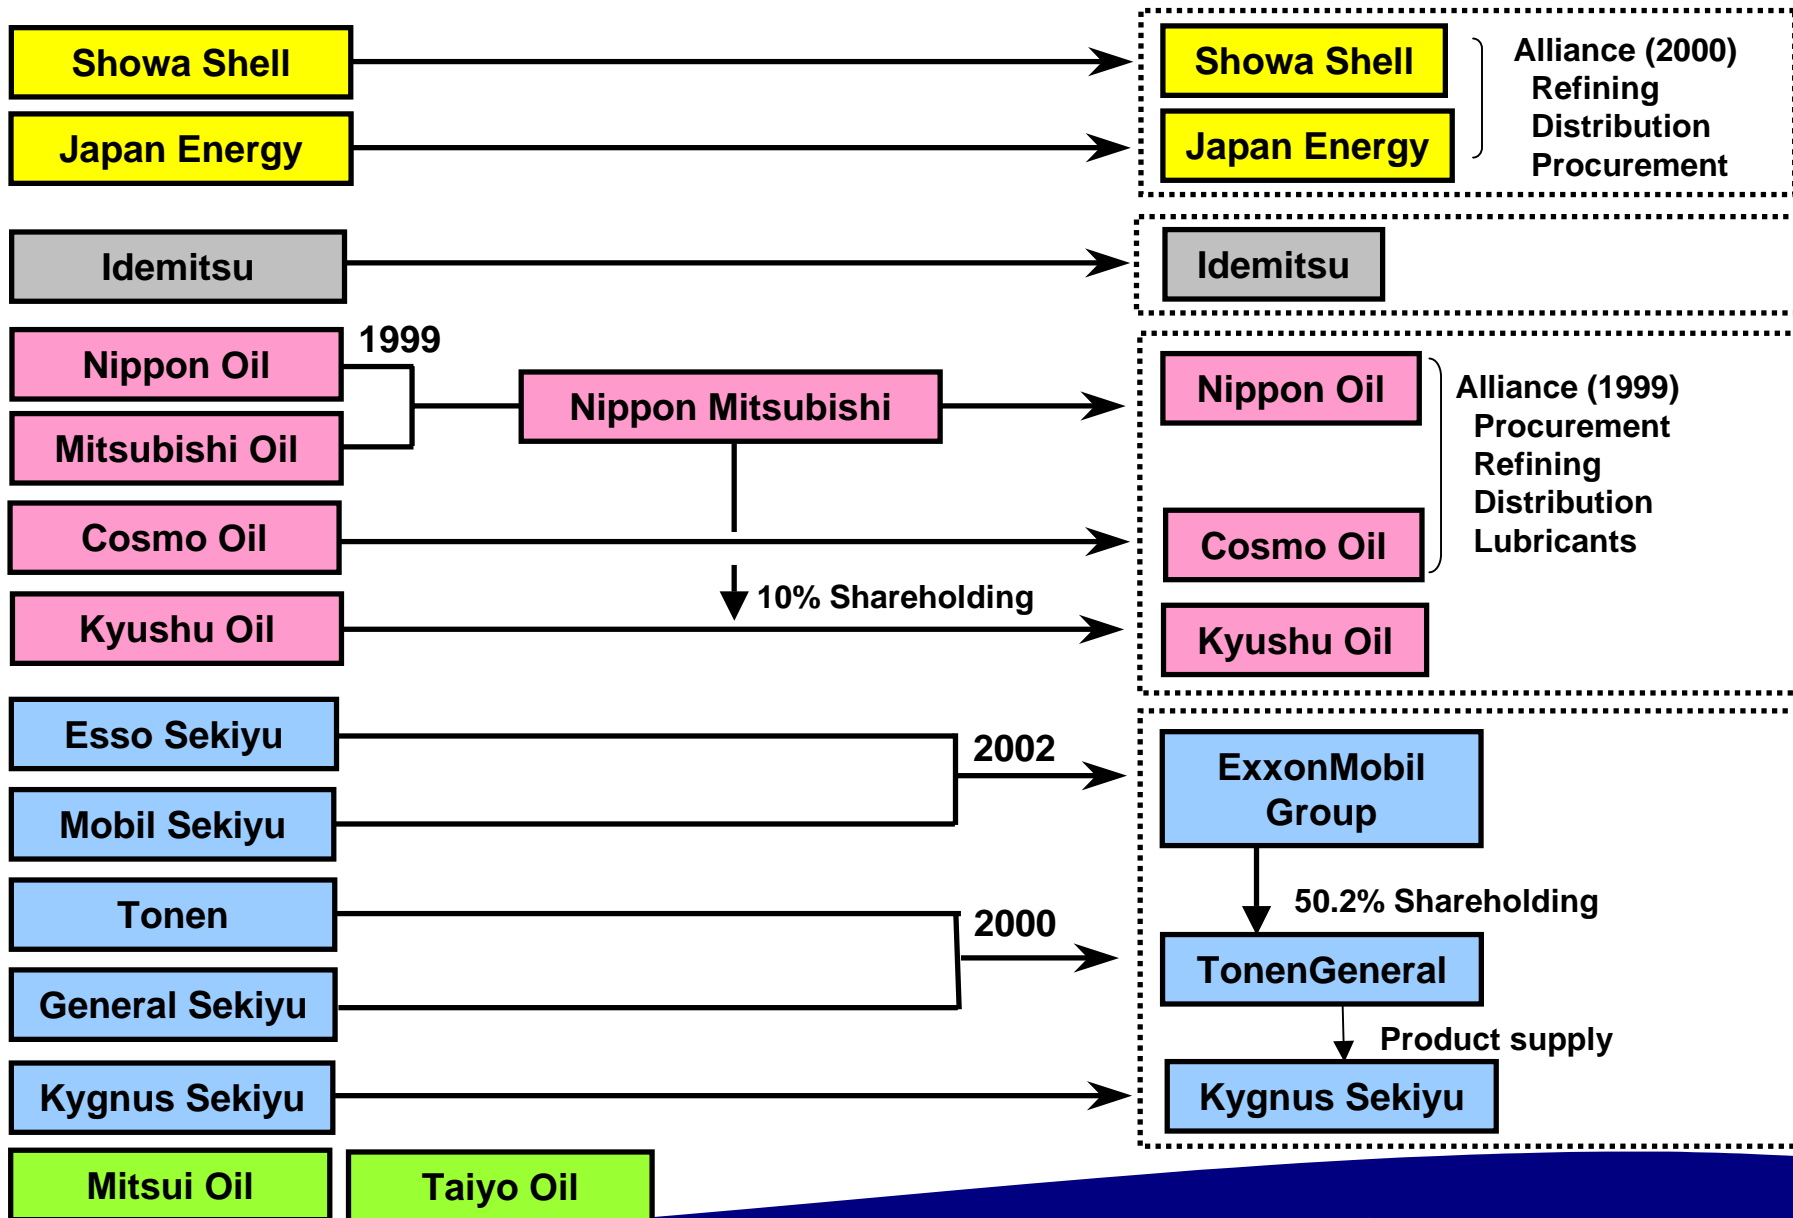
Showa Shell

Japan Energy

Showa Shell

Japan Energy

Alliance (2000)
Refining
Distribution
Procurement

Idemitsu

Idemitsu

1999

Nippon Oil

Mitsubishi Oil

Nippon Mitsubishi

Nippon Oil

Alliance (1999)
Procurement
Refining
Distribution
Lubricants

Cosmo Oil

Cosmo Oil

10% Shareholding

Kyushu Oil

Kyushu Oil

Esso Sekiyu

2002

Mobil Sekiyu

ExxonMobil Group

50.2% Shareholding

Tonen

2000

General Sekiyu

TonenGeneral

Product supply

Kygnus Sekiyu

Kygnus Sekiyu

Mitsui Oil

Taiyo Oil